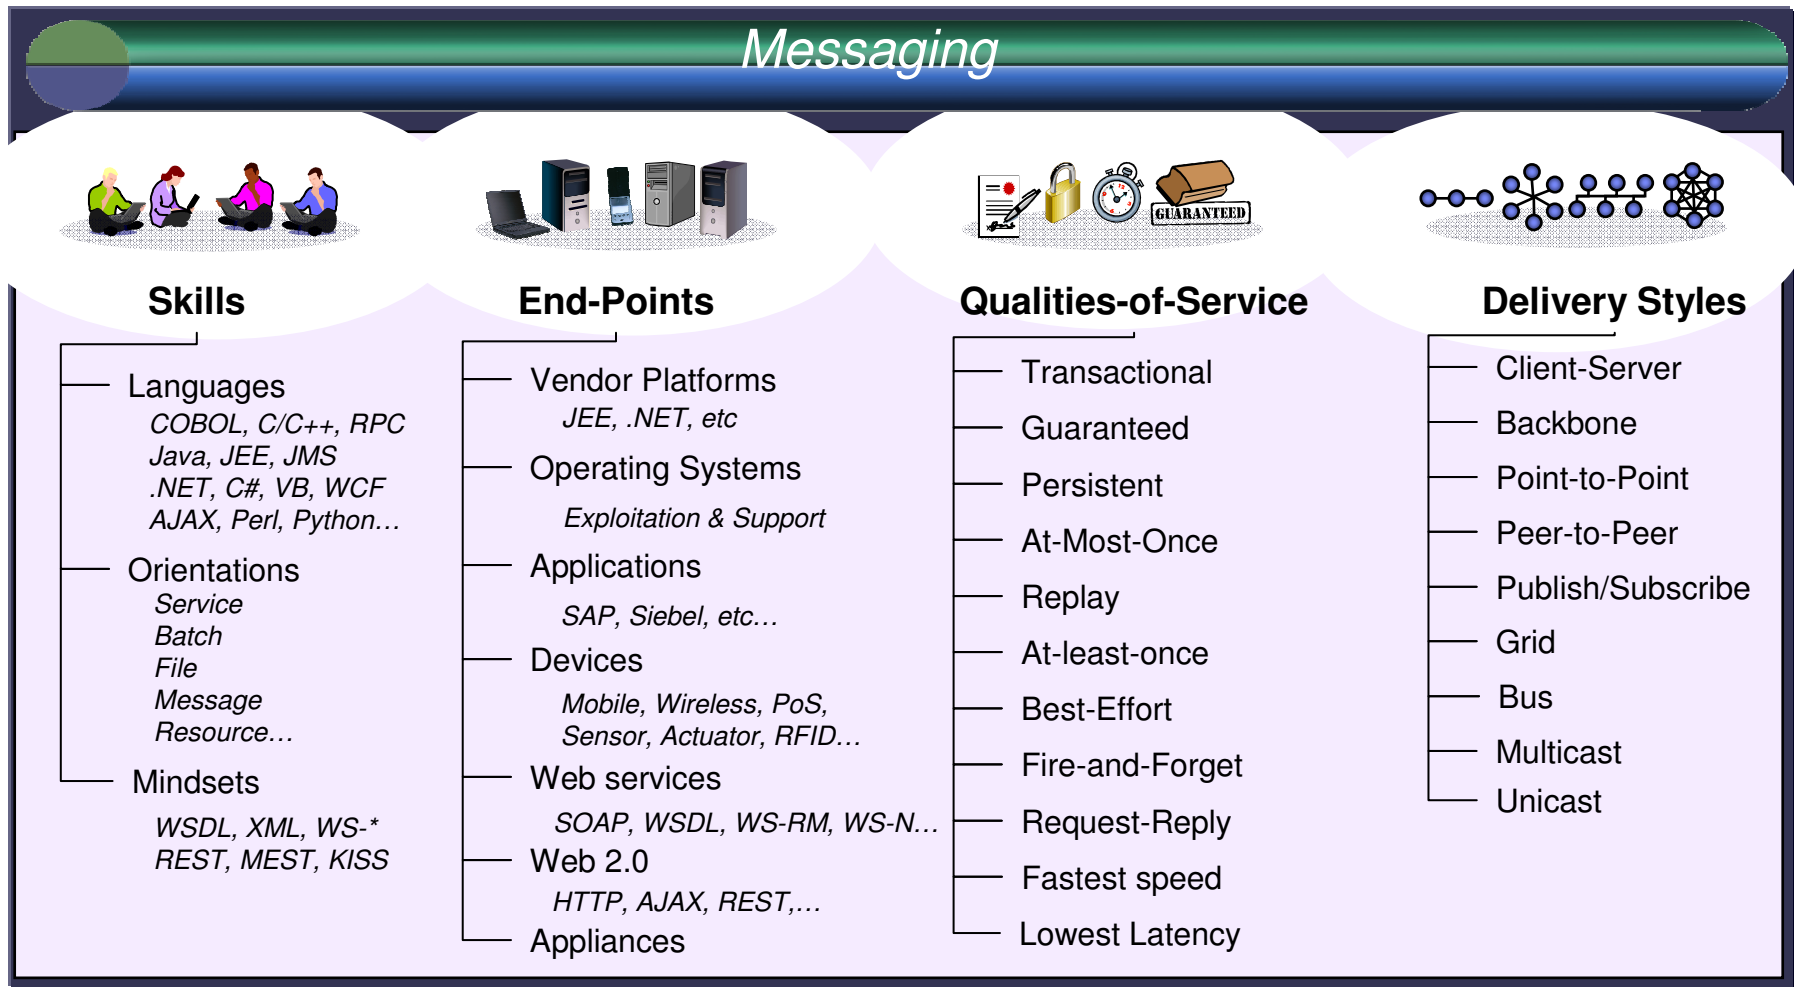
Messaging

GUARANTEED

Skills

Languages
COBOL, C/C++, RPC
Java, JEE, JMS
.NET, C#, VB, WCF
AJAX, Perl, Python…

Orientations
Service
Batch
File
Message
Resource…

Mindsets
WSDL, XML, WS-*
REST, MEST, KISS

End-Points

Vendor Platforms
JEE, .NET, etc

Operating Systems
Exploitation & Support

Applications
SAP, Siebel, etc…

Devices
Mobile, Wireless, PoS, Sensor, Actuator, RFID…

Web services
SOAP, WSDL, WS-RM, WS-N…

Web 2.0
HTTP, AJAX, REST,…

Appliances

Qualities-of-Service

Transactional
Guaranteed
Persistent
At-Most-Once
Replay
At-least-once
Best-Effort
Fire-and-Forget
Request-Reply
Fastest speed
Lowest Latency

Delivery Styles

Client-Server
Backbone
Point-to-Point
Peer-to-Peer
Publish/Subscribe
Grid
Bus
Multicast
Unicast